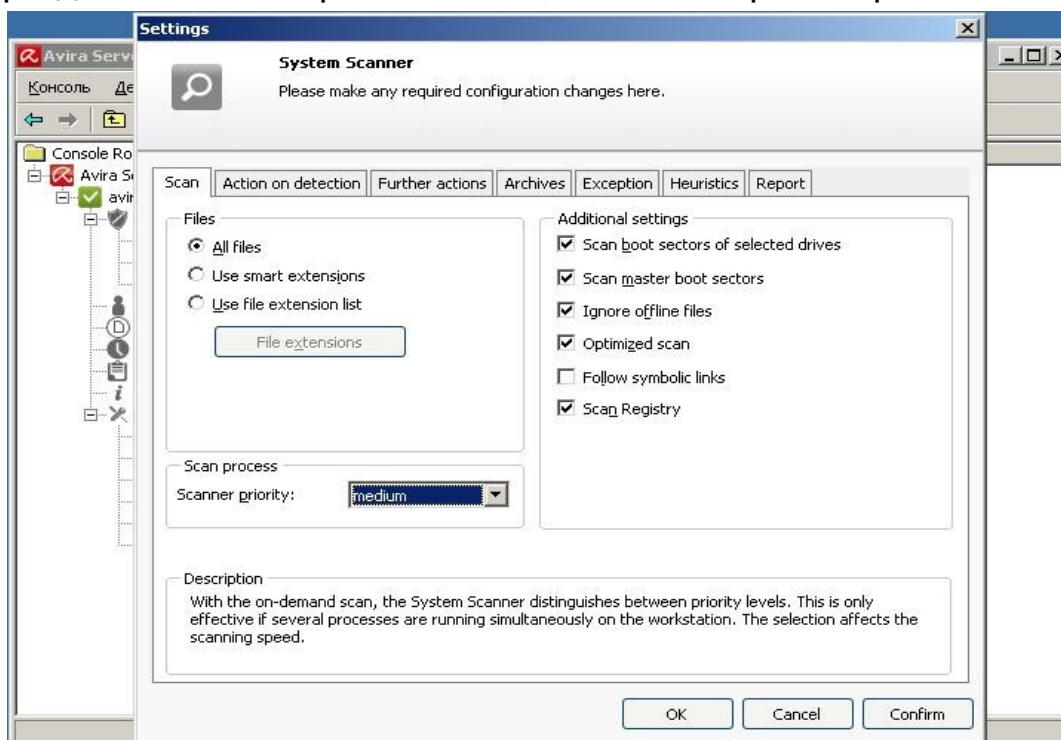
Avira Serv
Консоль Де
Console Ro
Avira S
avi

Settings

System Scanner
Please make any required configuration changes here.

Scan | Action on detection | Further actions | Archives | Exception | Heuristics | Report

Files
All files
Use smart extensions
Use file extension list
File extensions

Additional settings
Scan boot sectors of selected drives
Scan master boot sectors
Ignore offline files
Optimized scan
Follow symbolic links
Scan Registry

Scan process
Scanner priority: medium

Description
With the on-demand scan, the System Scanner distinguishes between priority levels. This is only effective if several processes are running simultaneously on the workstation. The selection affects the scanning speed.

OK | Cancel | Confirm